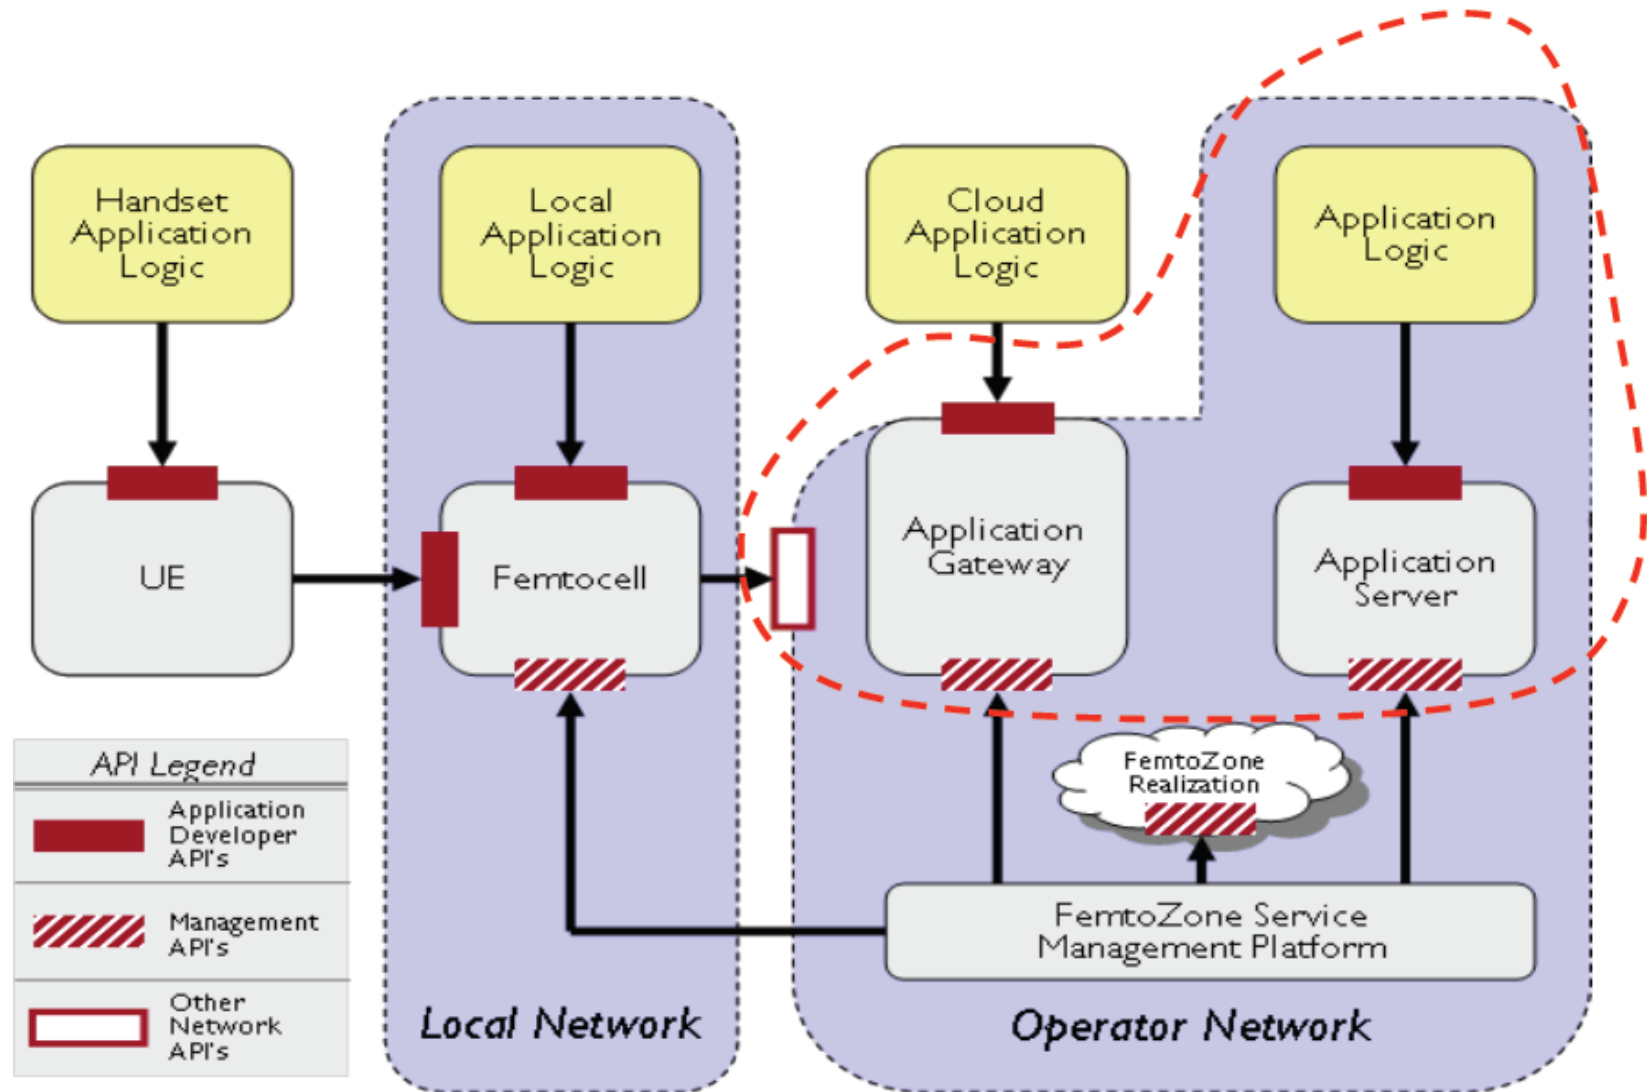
Handset Application Logic

Local Application Logic

Cloud Application Logic

Application Logic

UE

Femtocell

Application Gateway

Application Server

FemtoZone Realization

FemtoZone Service Management Platform

API Legend

Application Developer API's

Management API's

Other Network API's

Local Network

Operator Network